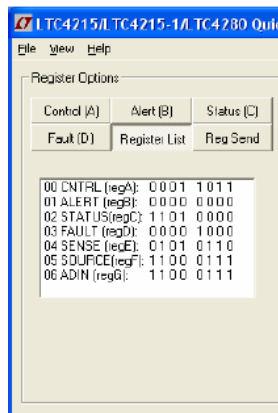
LTC4215/LTC4215-1/LTC4280 Qui

File View Help

Register Options

Control (A) | Alert (B) | Status (C)

Fault (D) | Register List | Reg Send

00 CNTRL (regA): 0001 1011
01 ALERT (regB): 0000 0000
02 STATUS(regC): 1101 0000
03 FAULT (regD): 0000 1000
04 SENSE (regE): 0101 0110
05 SOURCE(regF): 1100 0111
06 ADIN (regG): 1100 0111